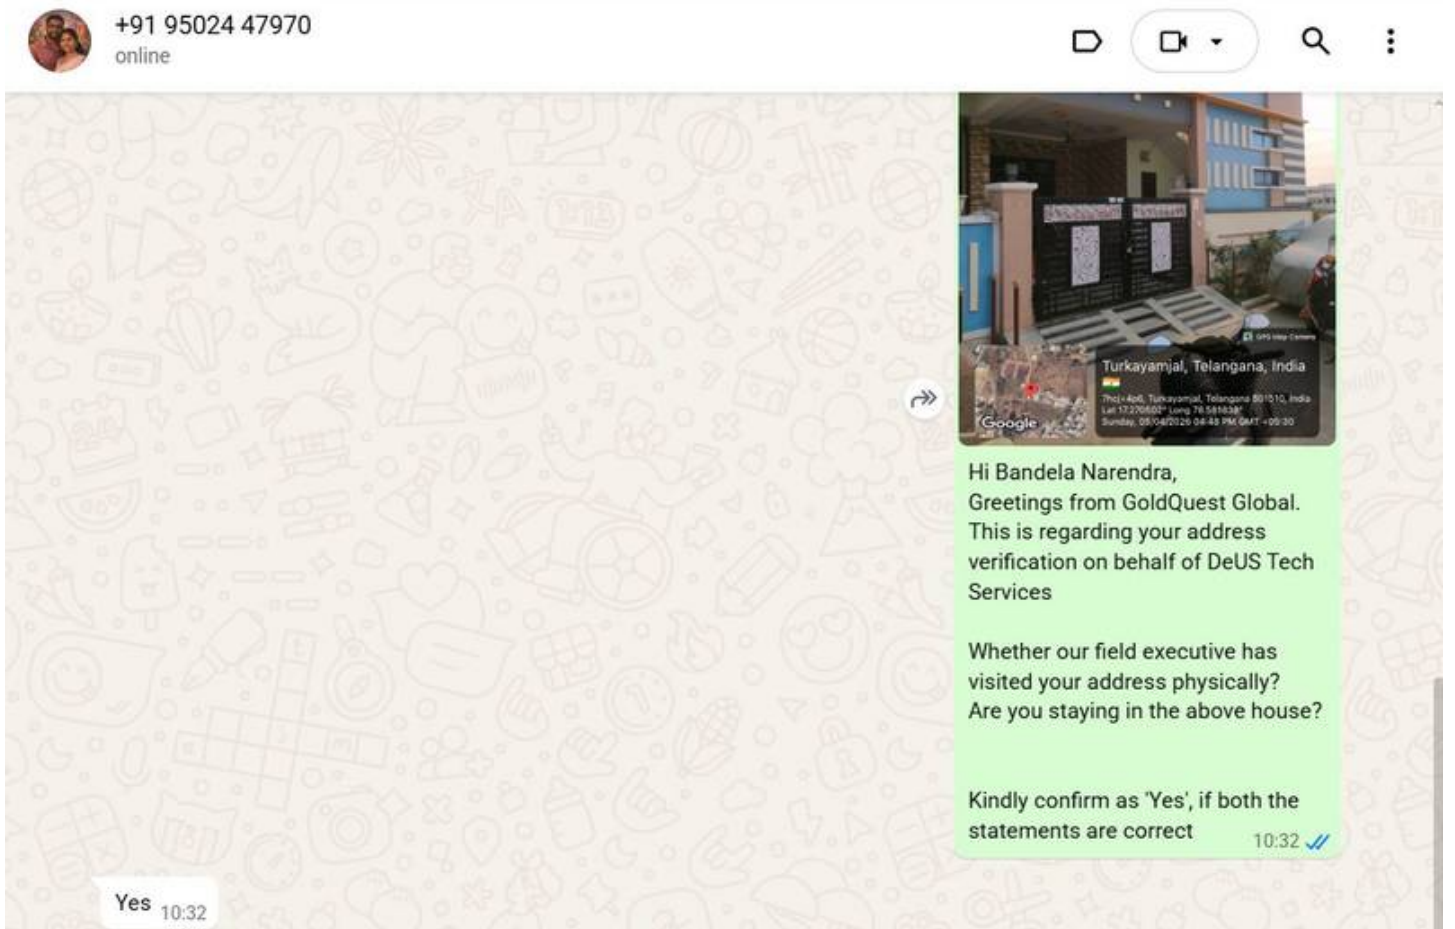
+91 95024 47970
online

GPS Map Camera
Turkayamjal, Telangana, India
7hcj+4p6, Turkayamjal, Telangana 501510, India
Lat 17.270602° Long 78.581838°
Sunday, 05/04/2026 04:48 PM GMT +05:30
Google

Hi Bandela Narendra,
Greetings from GoldQuest Global.
This is regarding your address verification on behalf of DeUS Tech Services

Whether our field executive has visited your address physically?
Are you staying in the above house?

Kindly confirm as 'Yes', if both the statements are correct 10:32

Yes 10:32